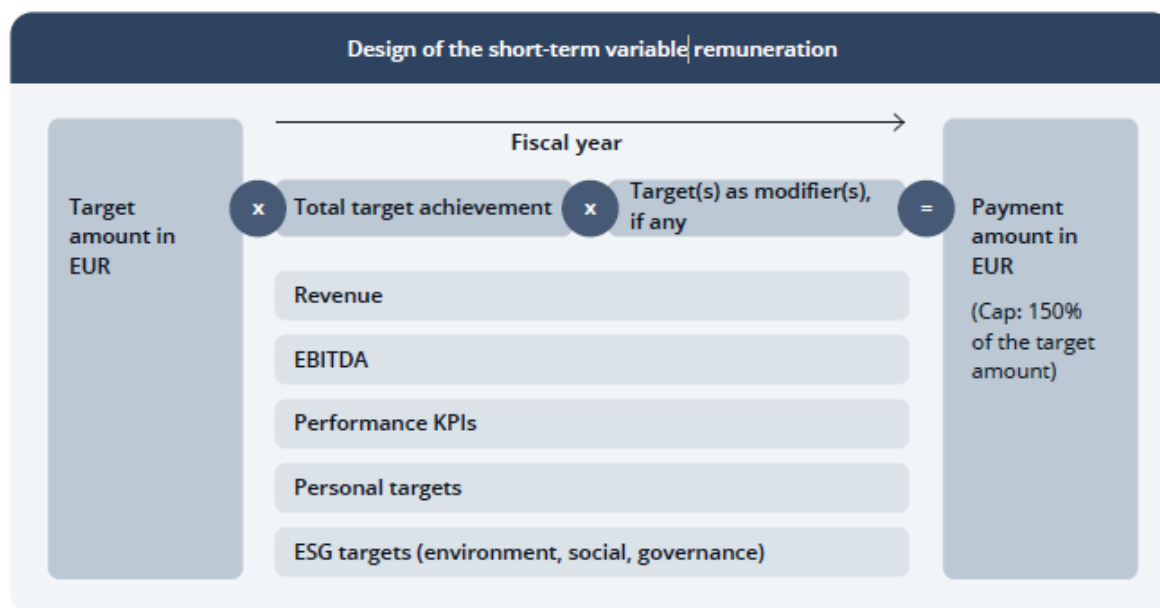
Design of the short-term variable remuneration

Fiscal year

Target amount in EUR

x

Total target achievement

x

Target(s) as modifier(s), if any

=

Payment amount in EUR

(Cap: 150% of the target amount)

Revenue

EBITDA

Performance KPIs

Personal targets

ESG targets (environment, social, governance)